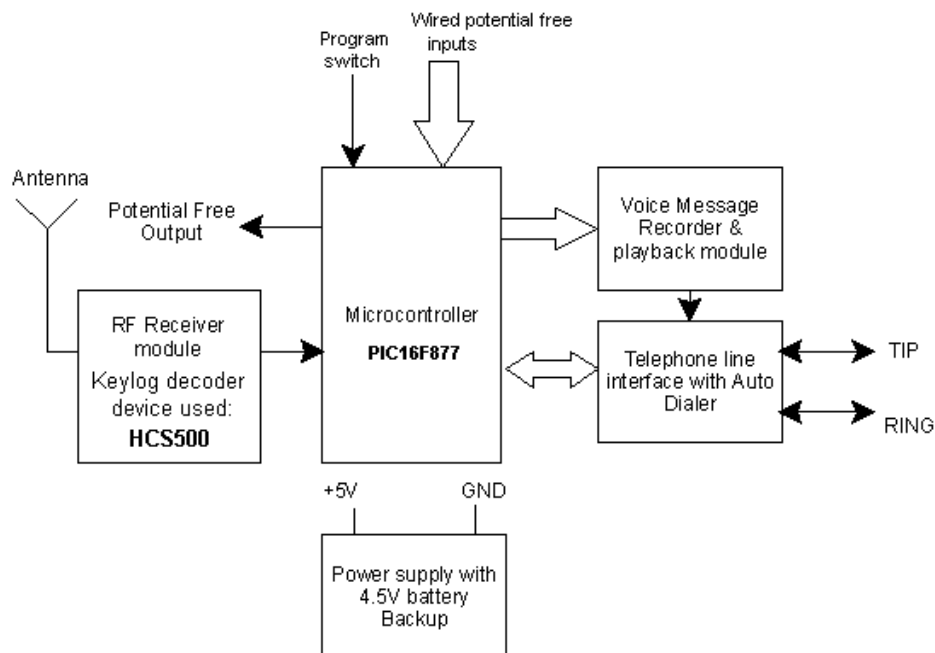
Wired potential free inputs

Program switch

Antenna

Potential Free Output

Voice Message Recorder & playback module

RF Receiver module
Keylog decoder device used:
HCS500

Microcontroller
PIC16F877

Telephone line interface with Auto Dialer

TIP

RING

+5V

GND

Power supply with 4.5V battery Backup